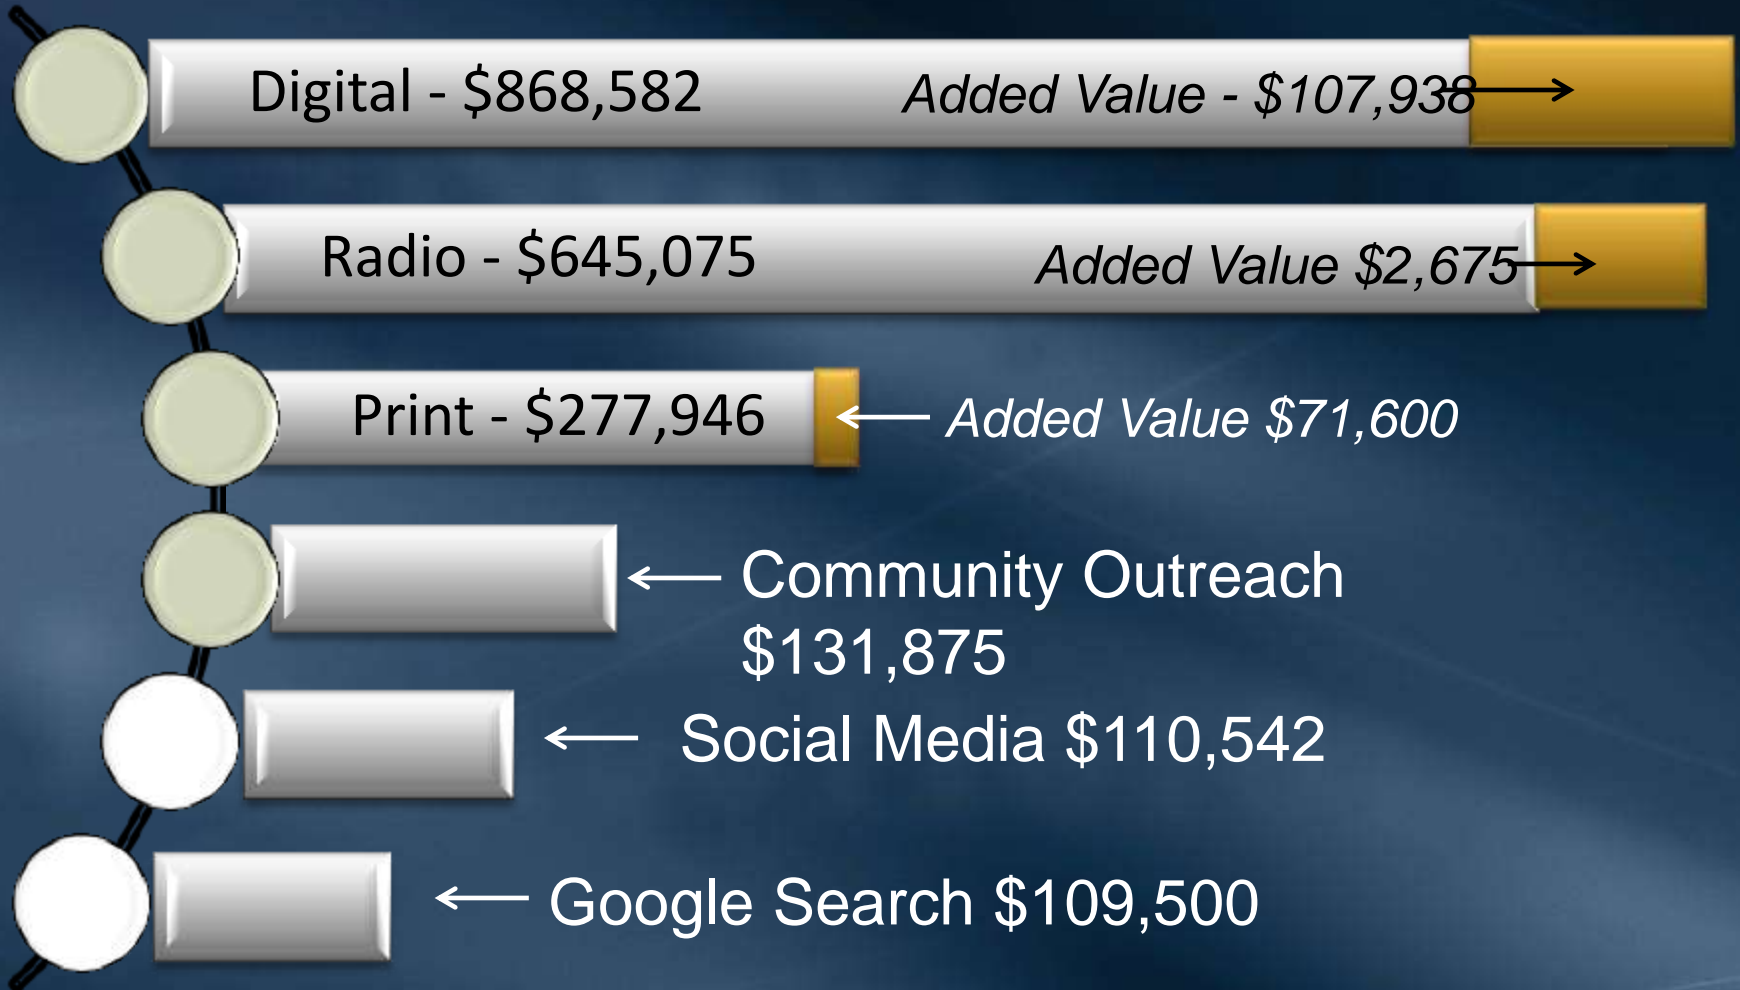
Digital - \$868,582

Added Value - \$107,938

Radio - \$645,075

Added Value \$2,675

Print - \$277,946

Added Value \$71,600

Community Outreach \$131,875

Social Media \$110,542

Google Search \$109,500